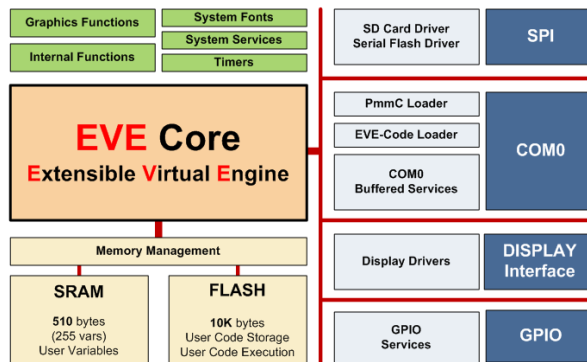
Graphics Functions

System Fonts

System Services

Internal Functions

Timers

EVE Core

Extensible Virtual Engine

Memory Management

SRAM

510 bytes
(255 vars)
User Variables

FLASH

10K bytes
User Code Storage
User Code Execution

SD Card Driver
Serial Flash Driver

SPI

PmmC Loader

EVE-Code Loader

COM0
Buffered Services

COM0

Display Drivers

DISPLAY
Interface

GPIO
Services

GPIO